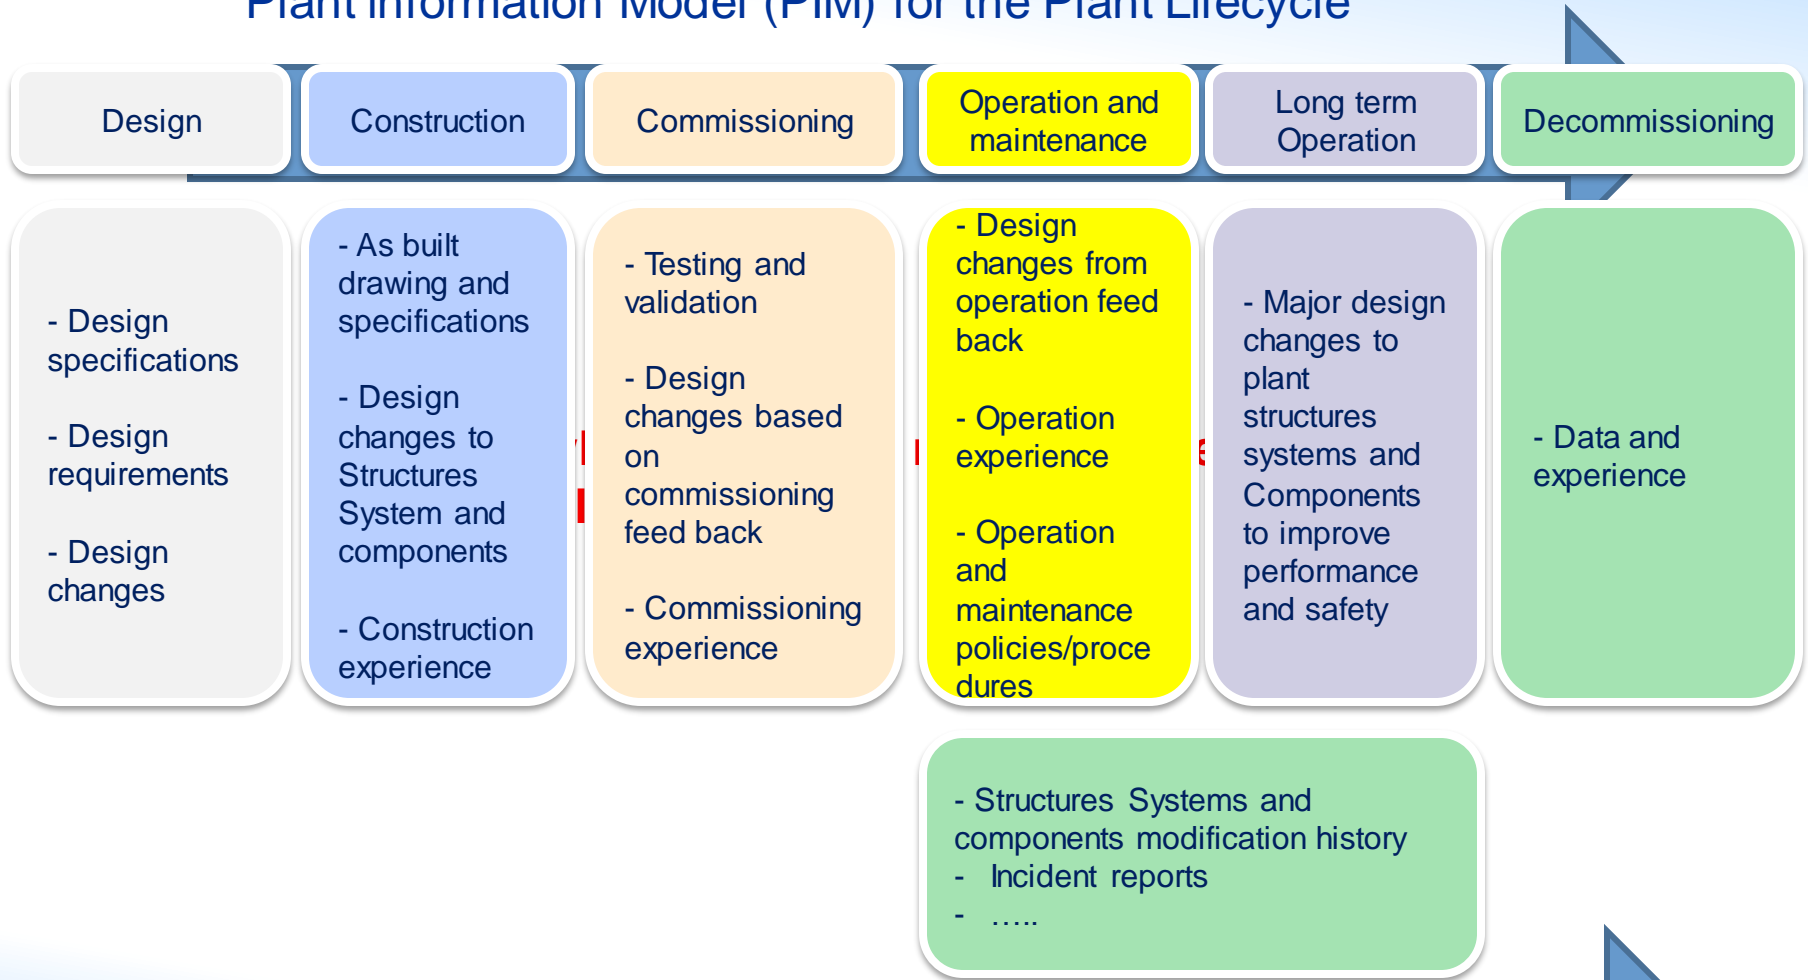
Plant Information Model (PIM) for the Plant Lifecycle

Design

Construction

Commissioning

Operation and maintenance

Long term Operation

Decommissioning

- Design specifications

- Design requirements

- Design changes

- As built drawing and specifications

- Design changes to Structures System and components

- Construction experience

- Testing and validation

- Design changes based on commissioning feed back

- Commissioning experience

- Design changes from operation feed back

- Operation experience

- Operation and maintenance policies/procedures

- Major design changes to plant structures systems and Components to improve performance and safety

- Data and experience

- Structures Systems and components modification history
- Incident reports
- …..